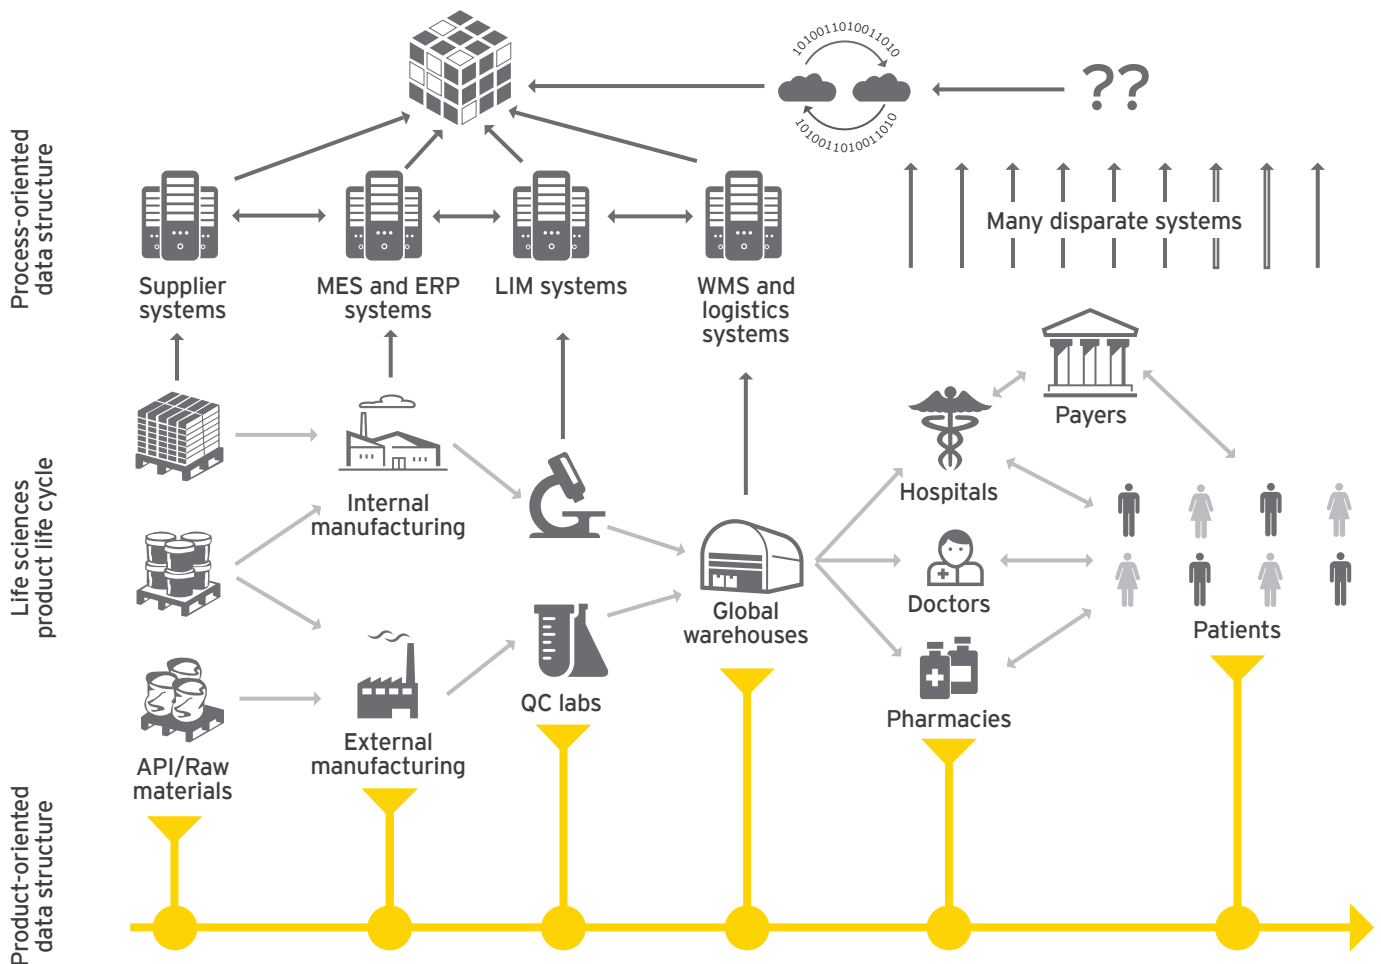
Process-oriented data structure

1010011010011010

??

1010011010011010

Supplier systems

MES and ERP systems

LIM systems

WMS and logistics systems

Many disparate systems

Life sciences product life cycle

Payers

Internal manufacturing

Hospitals

Global warehouses

Doctors

Patients

QC labs

Pharmacies

API/Raw materials

External manufacturing

Product-oriented data structure